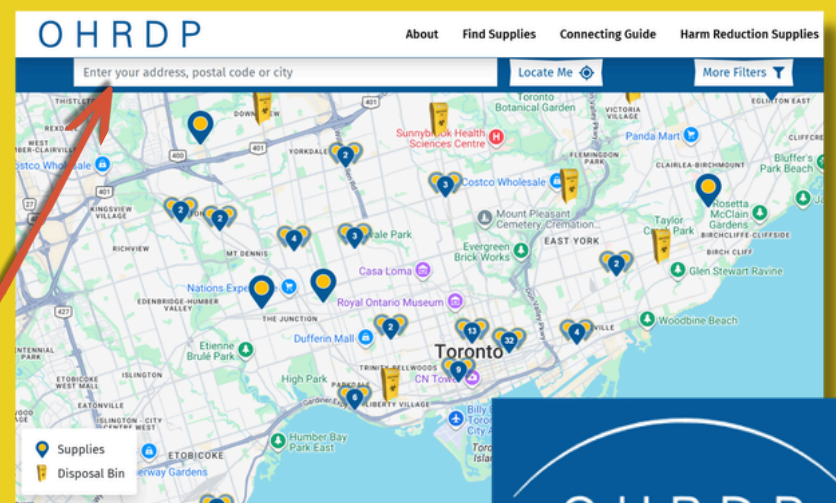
OHRDP

About Find Supplies Connecting Guide Harm Reduction Supplies

Enter your address, postal code or city

Locate Me

More Filters

Toronto Botanical Garden

Sunnybrook Health Sciences Centre

Panda Mart

Costco Wholesale

Costco Wholesale

Mount Pleasant Cemetery

Evergreen Brick Works

EAST YORK

Casa Loma

Royal Ontario Museum

Dufferin Mall

THE JUNCTION

Toronto

CN Tower

LIBERTY VILLAGE

High Park

Humber Bay Park East

Etienne Brulé Park

Rosetta McClain Gardens

Taylor Creek Park

Glen Stewart Ravine

Woodbine Beach

Bluffer's Park Beach

KINGSVIEW VILLAGE

RICHVIEW

MT DENNIS

EDENBRIDGE-HUMBER VALLEY

ETOBICOKE

EATONVILLE

ISLINGTON-CITY CENTRE WEST

YORKDALE

DOWNSVIEW

FLEMINGDON PARK

VICTORIA VILLAGE

CLAIRLEA-BIRCHMOUNT

BIRCH CLIFF

BIRCHCLIFFE-CLIFFSIDE

EGLINTON EAST

TRINITY-BELLWOODS

Nations Experience

2 2 2 4 3 2 3 2 4 13 32 9 6

Supplies

Disposal Bin

OHRDP